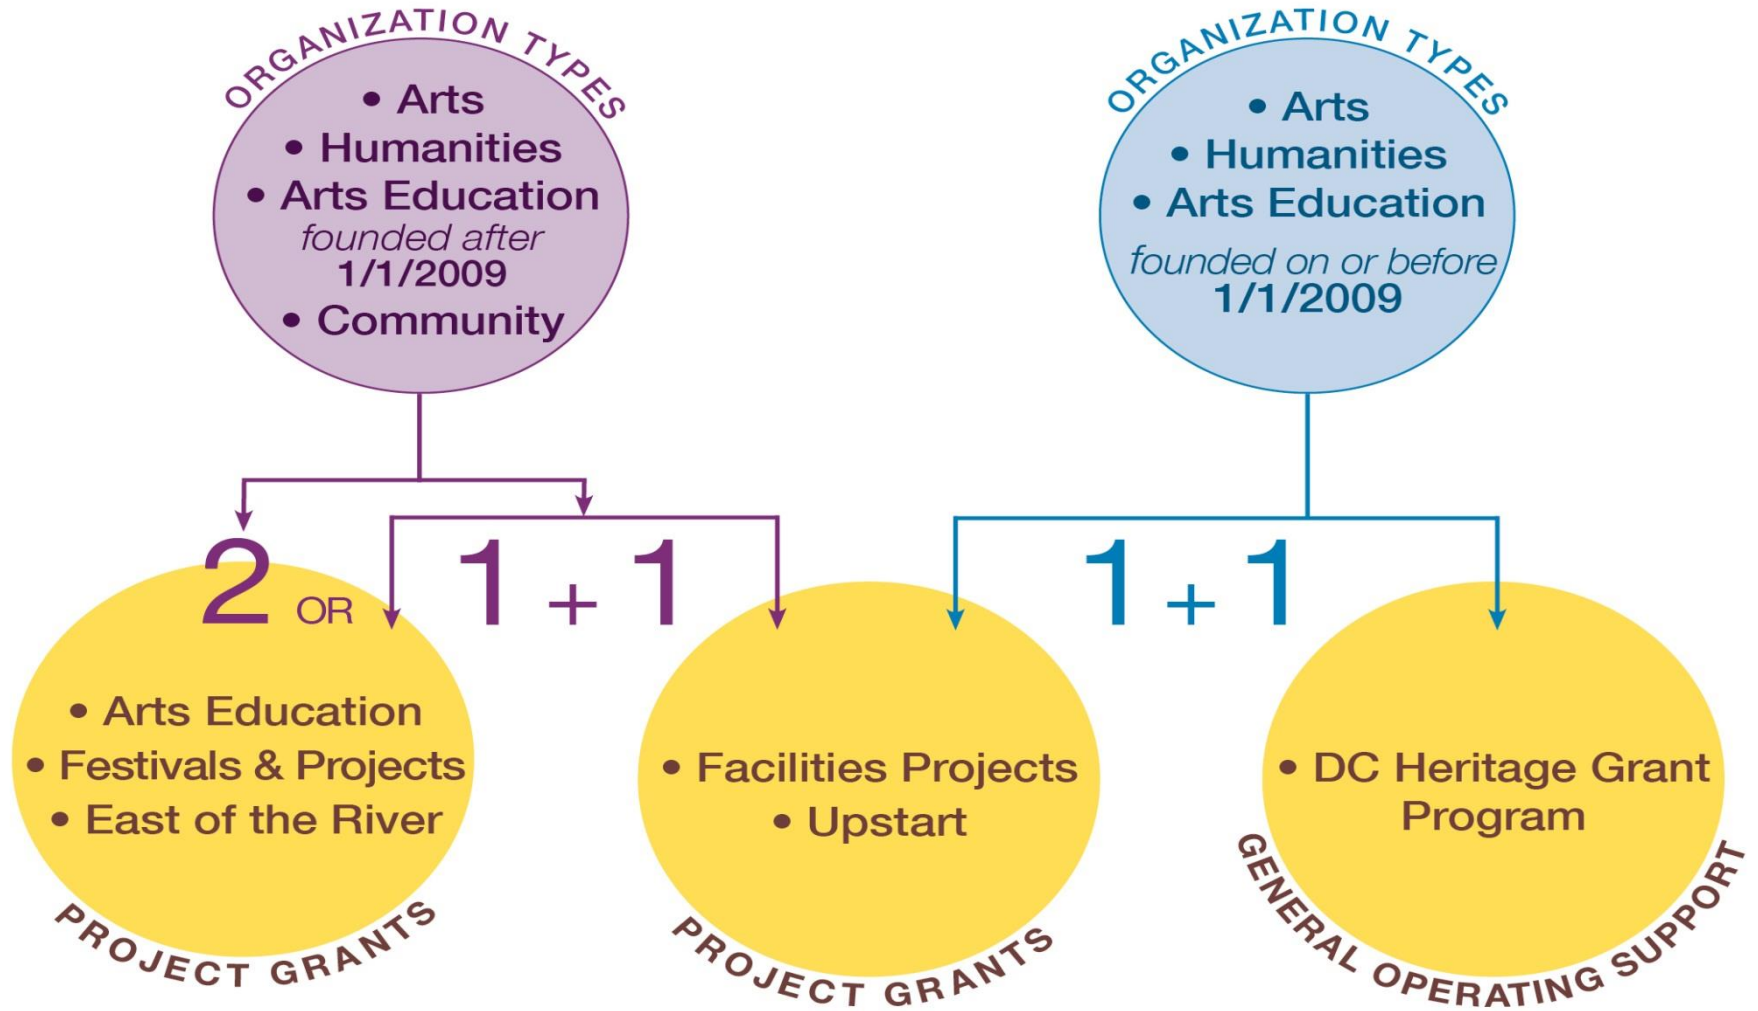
ORGANIZATION TYPES
• Arts
• Humanities
• Arts Education
founded after
1/1/2009
• Community

ORGANIZATION TYPES
• Arts
• Humanities
• Arts Education
founded on or before
1/1/2009

2 OR 1 + 1

1 + 1

• Arts Education
• Festivals & Projects
• East of the River
PROJECT GRANTS

• Facilities Projects
• Upstart
PROJECT GRANTS

• DC Heritage Grant Program
GENERAL OPERATING SUPPORT